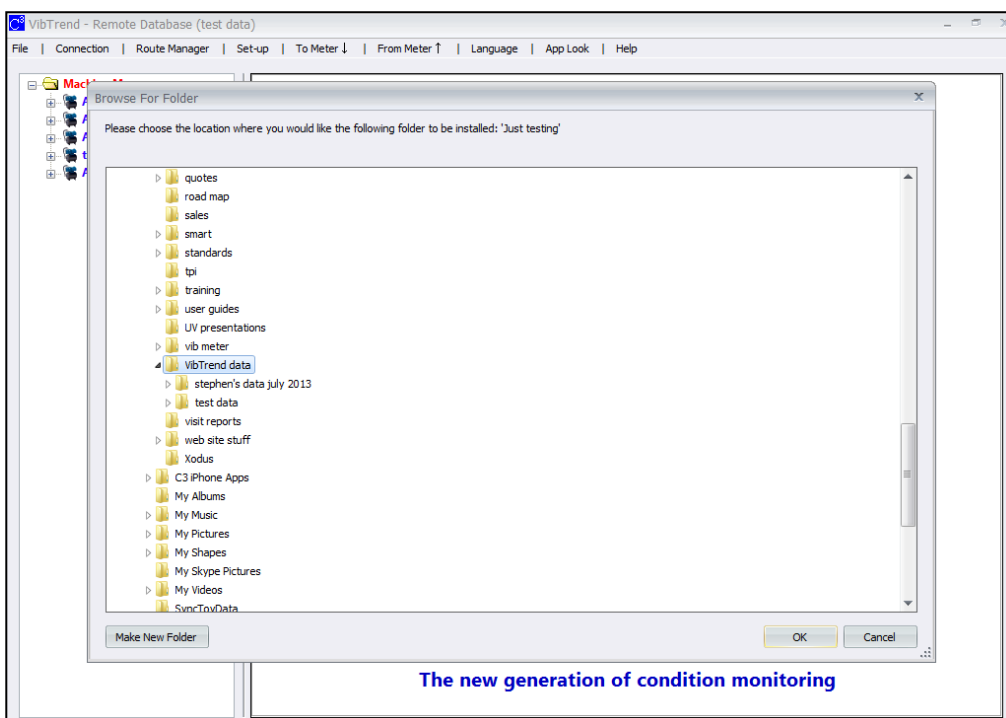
VibTrend - Remote Database (test data)

File | Connection | Route Manager | Set-up | To Meter ↓ | From Meter ↑ | Language | App Look | Help

Machine M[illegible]

Browse For Folder

Please choose the location where you would like the following folder to be installed: 'Just testing'

quotes
road map
sales
smart
standards
tpi
training
user guides
UV presentations
vib meter
VibTrend data
stephen's data july 2013
test data
visit reports
web site stuff
Xodus
C3 iPhone Apps
My Albums
My Music
My Pictures
My Shapes
My Skype Pictures
My Videos
SyncToyData

Make New Folder

OK

Cancel

The new generation of condition monitoring